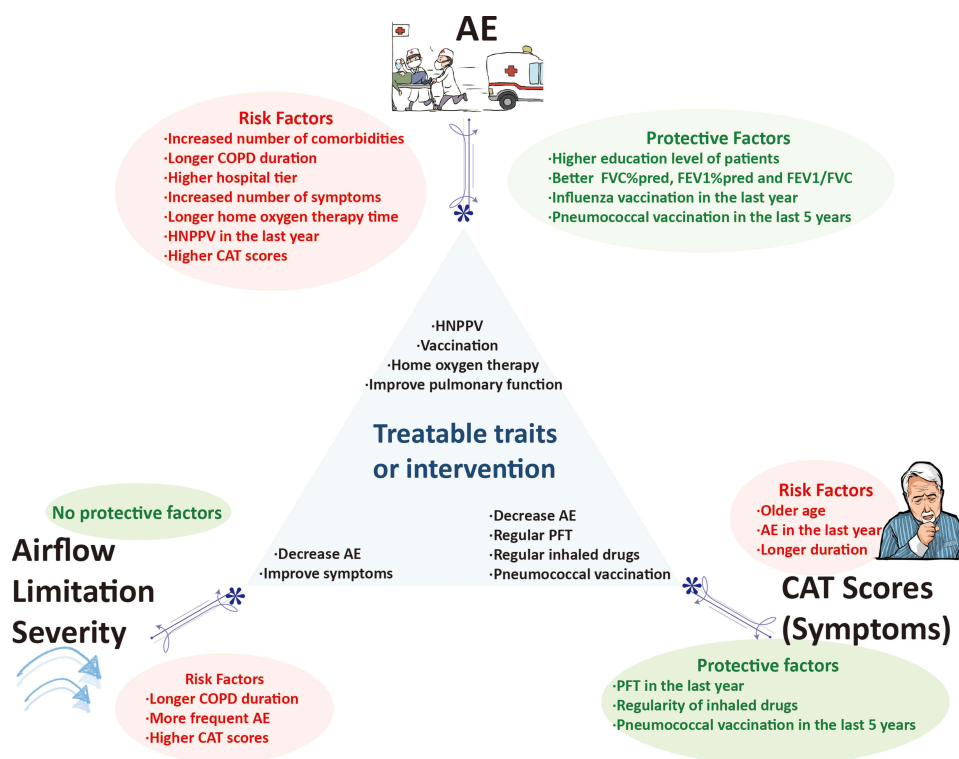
AE

Risk Factors
·Increased number of comorbidities
·Longer COPD duration
·Higher hospital tier
·Increased number of symptoms
·Longer home oxygen therapy time
·HNPPV in the last year
·Higher CAT scores

Protective Factors
·Higher education level of patients
·Better FVC%pred, FEV1%pred and FEV1/FVC
·Influenza vaccination in the last year
·Pneumococcal vaccination in the last 5 years

·HNPPV
·Vaccination
·Home oxygen therapy
·Improve pulmonary function

Treatable traits or intervention

No protective factors

Airflow Limitation Severity

·Decrease AE
·Improve symptoms

·Decrease AE
·Regular PFT
·Regular inhaled drugs
·Pneumococcal vaccination

Risk Factors
·Older age
·AE in the last year
·Longer duration

CAT Scores (Symptoms)

Risk Factors
·Longer COPD duration
·More frequent AE
·Higher CAT scores

Protective factors
·PFT in the last year
·Regularity of inhaled drugs
·Pneumococcal vaccination in the last 5 years